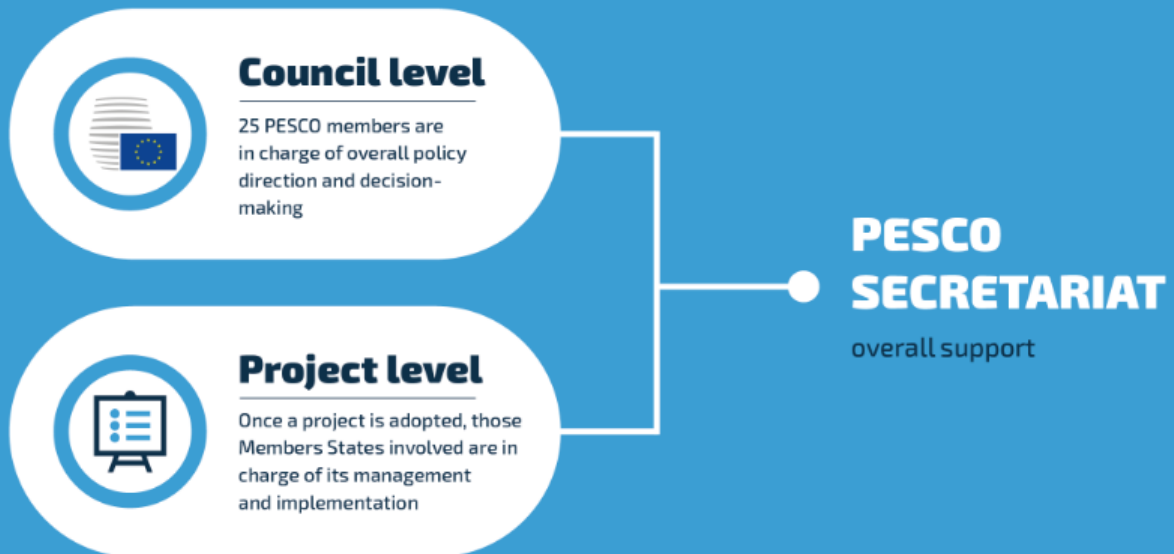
Council level

25 PESCO members are in charge of overall policy direction and decision-making

Project level

Once a project is adopted, those Members States involved are in charge of its management and implementation

PESCO SECRETARIAT

overall support